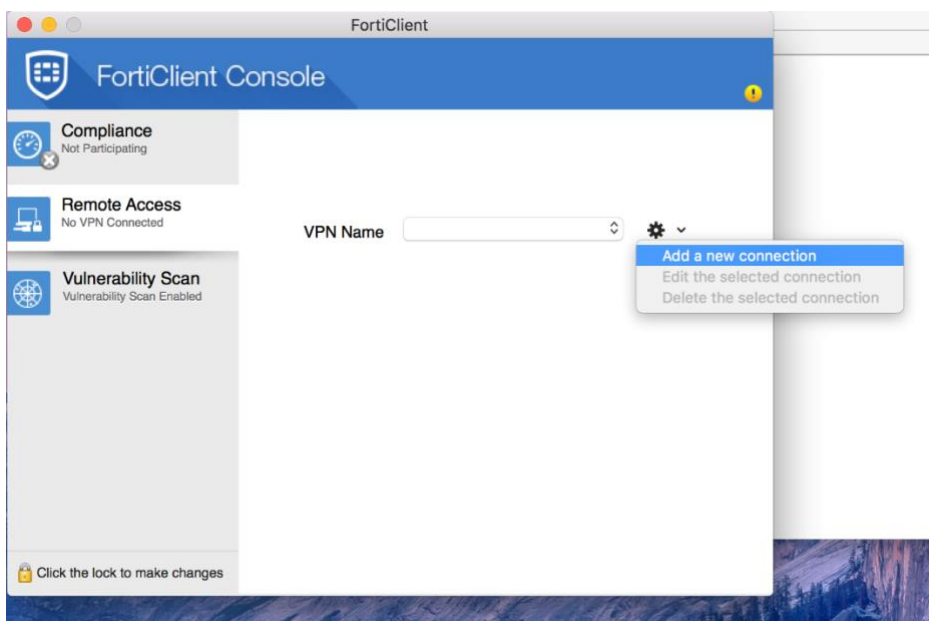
FortiClient

FortiClient Console

Compliance
Not Participating

Remote Access
No VPN Connected

Vulnerability Scan
Vulnerability Scan Enabled

VPN Name

Add a new connection
Edit the selected connection
Delete the selected connection

Click the lock to make changes